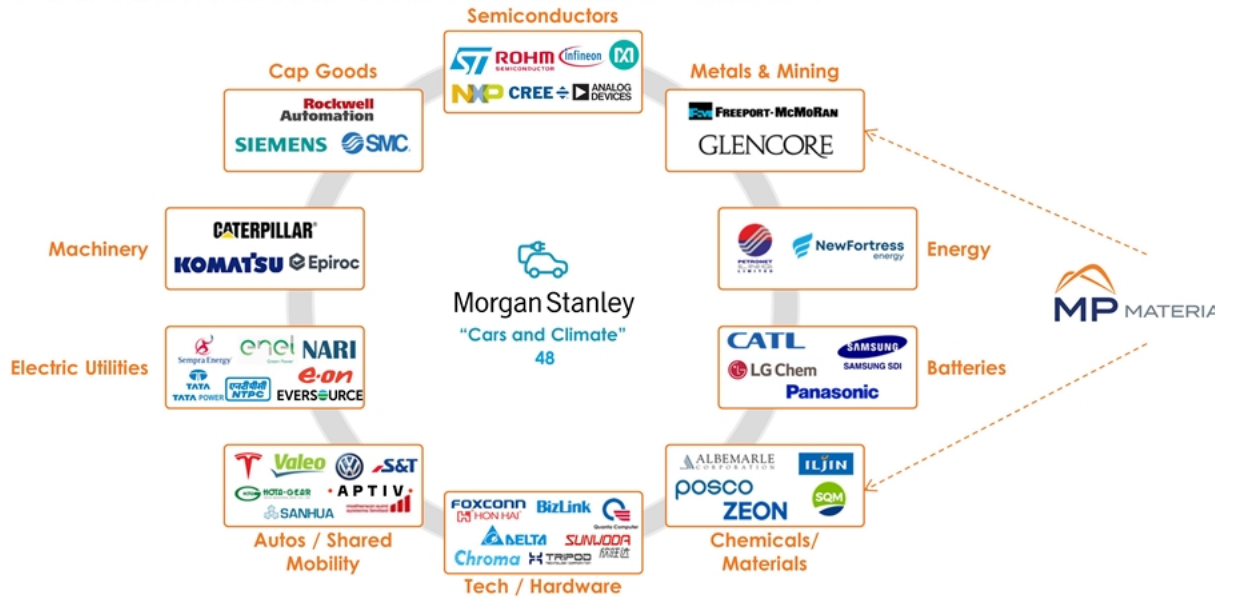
Semiconductors

ST ROHM SEMICONDUCTOR infineon IXI

NXP CREE ANALOG DEVICES

Cap Goods

Rockwell Automation

SIEMENS SMC

Metals & Mining

FCX FREEPORT-McMoRAN

GLENCORE

Machinery

CATERPILLAR

KOMATSU Epiroc

Energy

PETRONET

NewFortress energy

MP MATERIA

Morgan Stanley

"Cars and Climate" 48

Electric Utilities

Sempra Energy enel Green Power NARI

TATA TATA POWER NTPC e·on

EVERSOURCE

CATL SAMSUNG

SAMSUNG SDI

LG Chem

Panasonic

Batteries

Valeo S&T

SONA-GEAR APTIV

SANHUA

ALBEMARLE CORPORATION ILJIN

posco

ZEON SQM

FOXCONN HON HAI BizLink

Quanta Computer

DELTA SUNWODA

Chroma TRIPOD

Autos / Shared Mobility

Tech / Hardware

Chemicals/ Materials